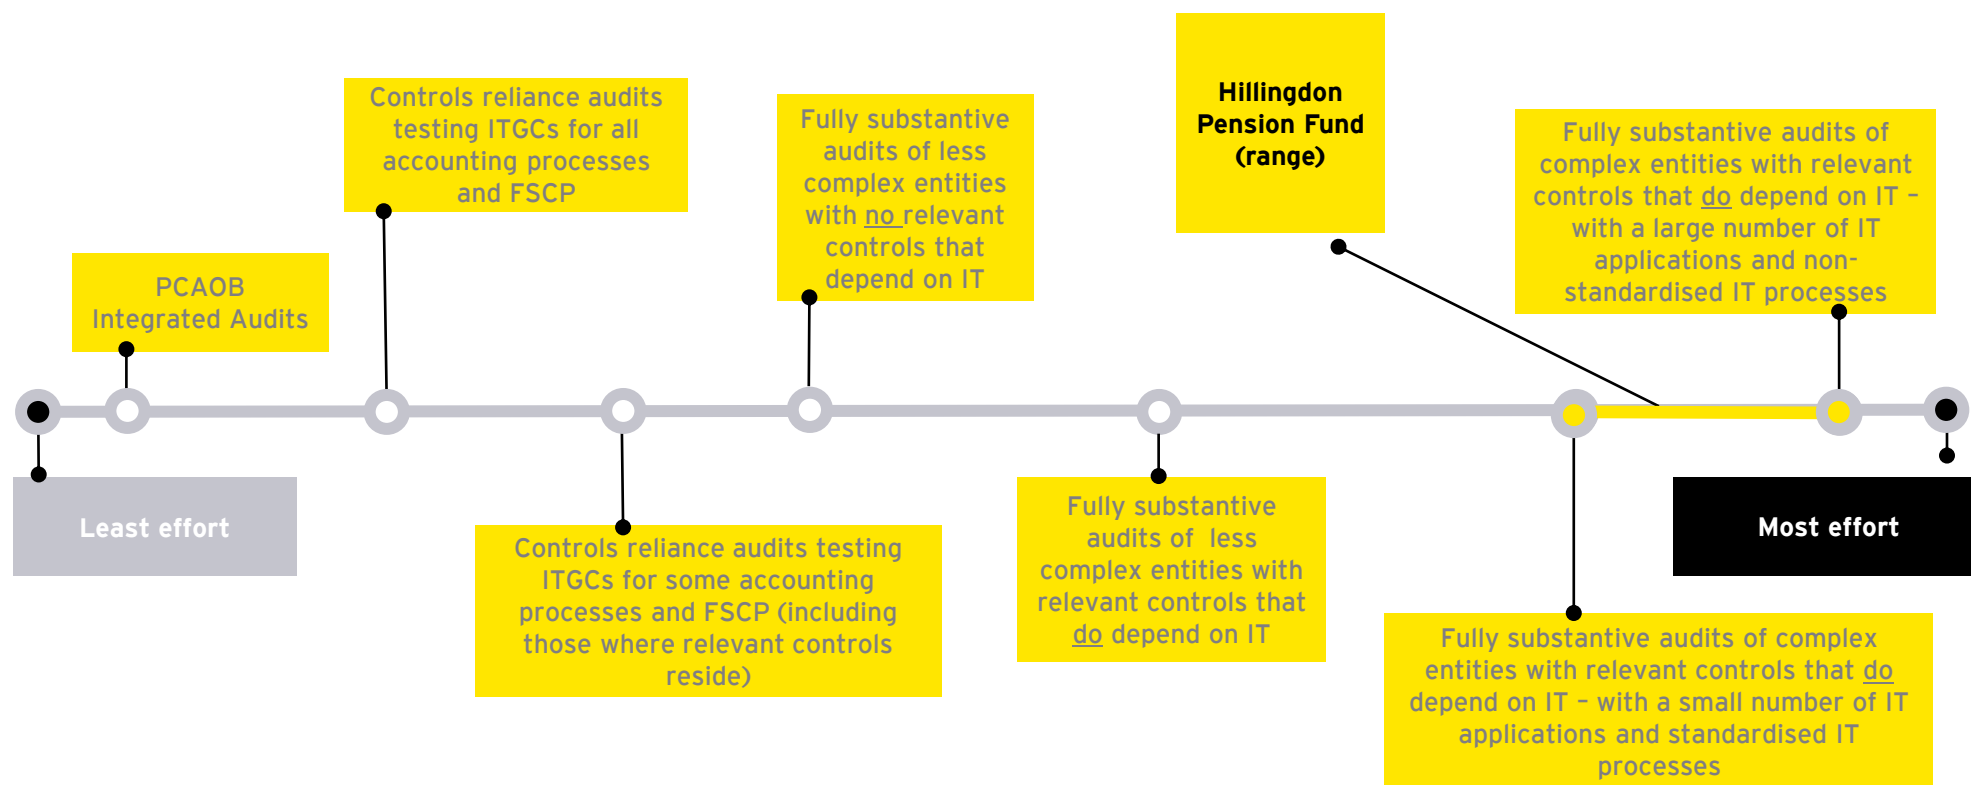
Controls reliance audits testing ITGCs for all accounting processes and FSCP

Fully substantive audits of less complex entities with no relevant controls that depend on IT

Hillingdon Pension Fund (range)

Fully substantive audits of complex entities with relevant controls that do depend on IT – with a large number of IT applications and non-standardised IT processes

PCAOB Integrated Audits

Least effort

Controls reliance audits testing ITGCs for some accounting processes and FSCP (including those where relevant controls reside)

Fully substantive audits of less complex entities with relevant controls that do depend on IT

Most effort

Fully substantive audits of complex entities with relevant controls that do depend on IT – with a small number of IT applications and standardised IT processes